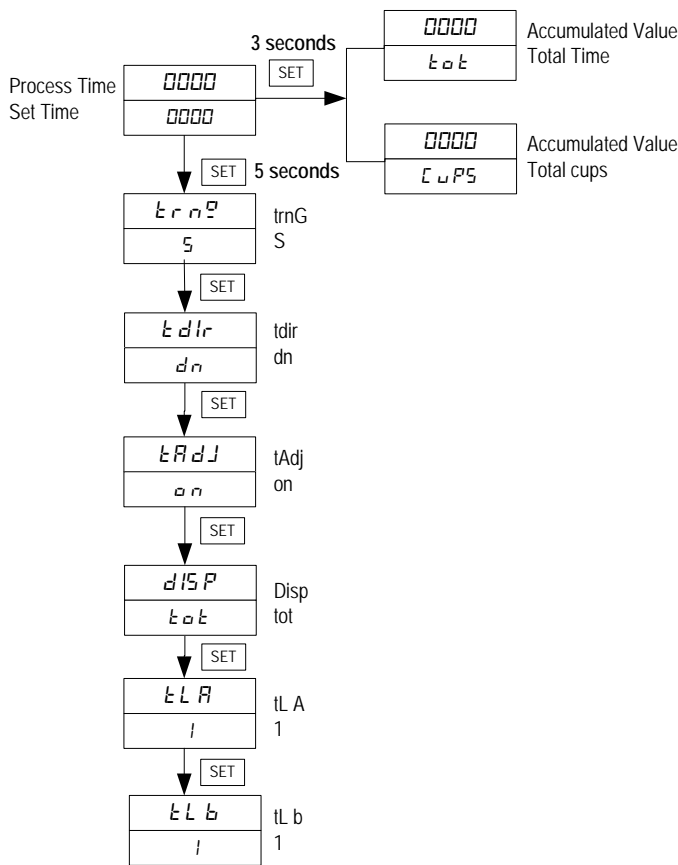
Process Time
Set Time

0000
0000

3 seconds
SET

0000
tot
Accumulated Value
Total Time

0000
CuPS
Accumulated Value
Total cups

SET 5 seconds

trnG
S
trnG
S

SET

tdIr
dn
tdir
dn

SET

tAdJ
on
tAdj
on

SET

dISP
tot
Disp
tot

SET

tLA
1
tL A
1

SET

tLb
1
tL b
1